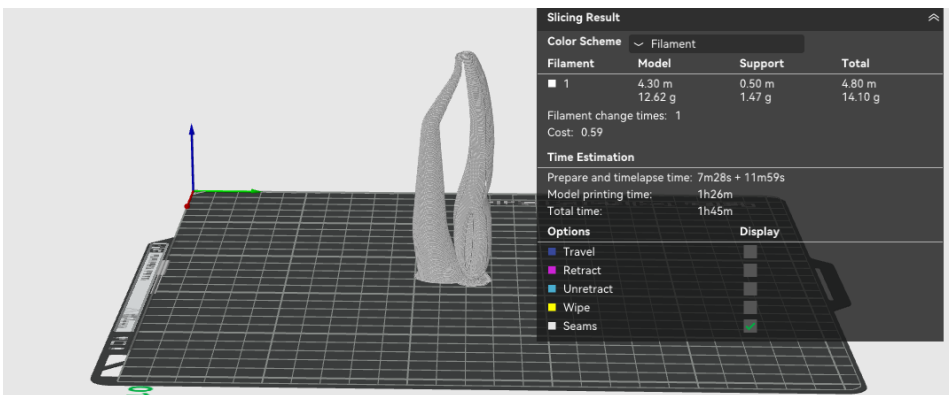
Slicing Result

Color Scheme Filament

| Filament | Model | Support | Total |
|---|---|---|---|
| 1 | 4.30 m 12.62 g | 0.50 m 1.47 g | 4.80 m 14.10 g |

Filament change times: 1
Cost: 0.59

Time Estimation

Prepare and timelapse time: 7m28s + 11m59s
Model printing time: 1h26m
Total time: 1h45m

| Options | Display |
|---|---|
| Travel | |
| Retract | |
| Unretract | |
| Wipe | |
| Seams | ✓ |